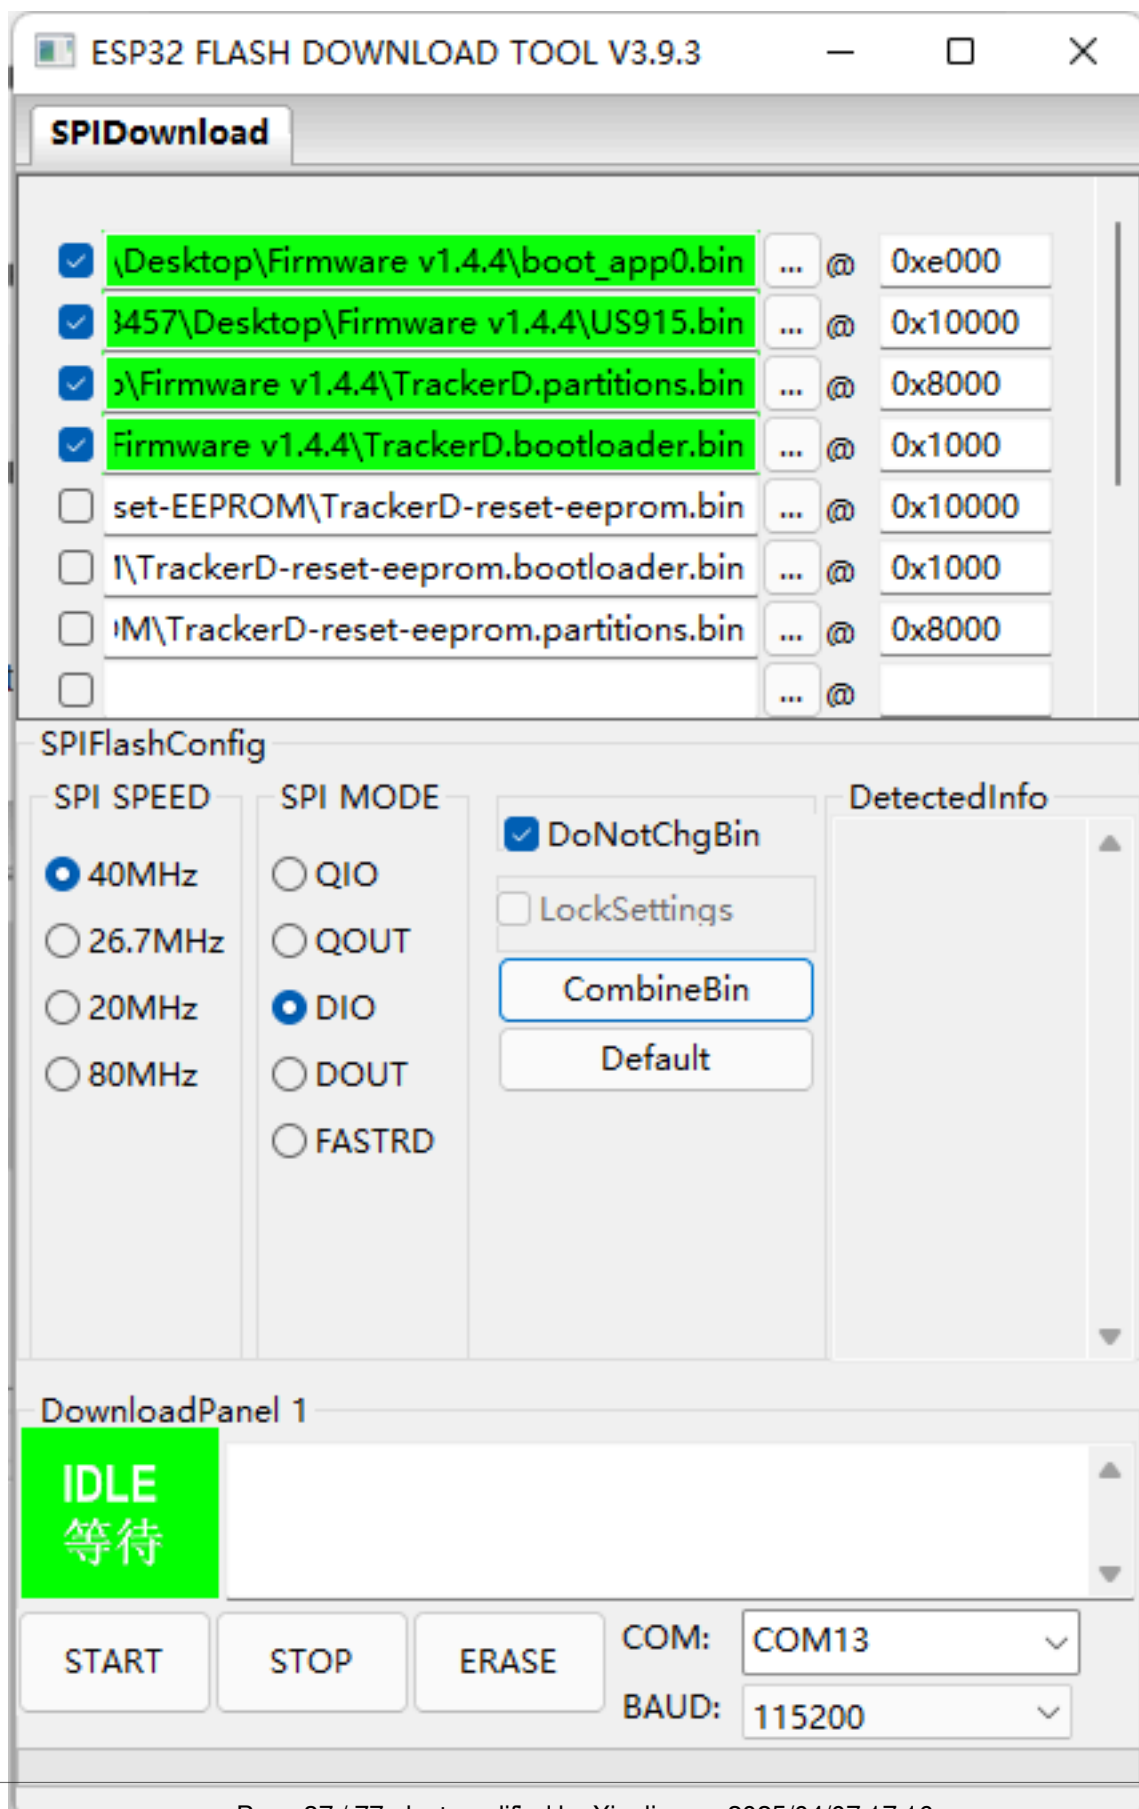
ESP32 FLASH DOWNLOAD TOOL V3.9.3

SPIDownload

\Desktop\Firmware v1.4.4\boot_app0.bin ... @ 0xe000
3457\Desktop\Firmware v1.4.4\US915.bin ... @ 0x10000
>\Firmware v1.4.4\TrackerD.partitions.bin ... @ 0x8000
Firmware v1.4.4\TrackerD.bootloader.bin ... @ 0x1000
set-EEPROM\TrackerD-reset-eeprom.bin ... @ 0x10000
I\TrackerD-reset-eeprom.bootloader.bin ... @ 0x1000
M\TrackerD-reset-eeprom.partitions.bin ... @ 0x8000
... @

SPIFlashConfig

SPI SPEED
40MHz
26.7MHz
20MHz
80MHz

SPI MODE
QIO
QOUT
DIO
DOUT
FASTRD

DoNotChgBin
LockSettings
CombineBin
Default

DetectedInfo

DownloadPanel 1

IDLE
等待

START STOP ERASE COM: COM13
BAUD: 115200

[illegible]